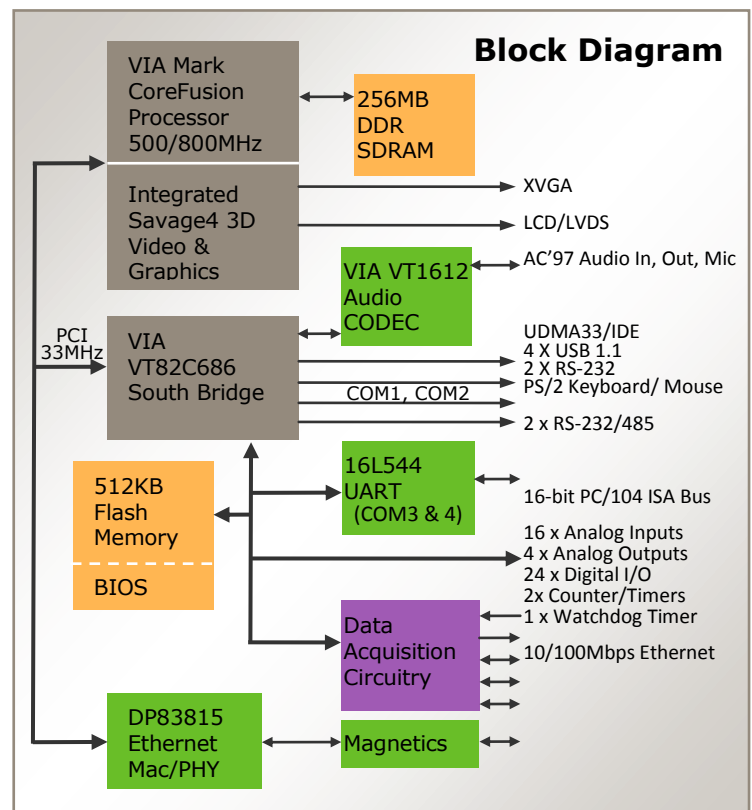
Block Diagram

VIA Mark CoreFusion Processor 500/800MHz

256MB DDR SDRAM

Integrated Savage4 3D Video & Graphics

XVGA

LCD/LVDS

VIA VT1612 Audio CODEC

AC'97 Audio In, Out, Mic

PCI 33MHz

VIA VT82C686 South Bridge

UDMA33/IDE
4 X USB 1.1
2 X RS-232
PS/2 Keyboard/ Mouse

COM1, COM2

2 x RS-232/485

512KB Flash Memory

BIOS

16L544 UART (COM3 & 4)

16-bit PC/104 ISA Bus

16 x Analog Inputs
4 x Analog Outputs
24 x Digital I/O
2x Counter/Timers
1 x Watchdog Timer

Data Acquisition Circuitry

10/100Mbps Ethernet

DP83815 Ethernet Mac/PHY

Magnetics